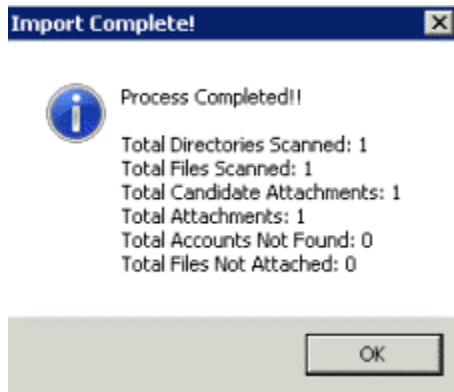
Import Complete!

Process Completed!!

Total Directories Scanned: 1
Total Files Scanned: 1
Total Candidate Attachments: 1
Total Attachments: 1
Total Accounts Not Found: 0
Total Files Not Attached: 0

OK